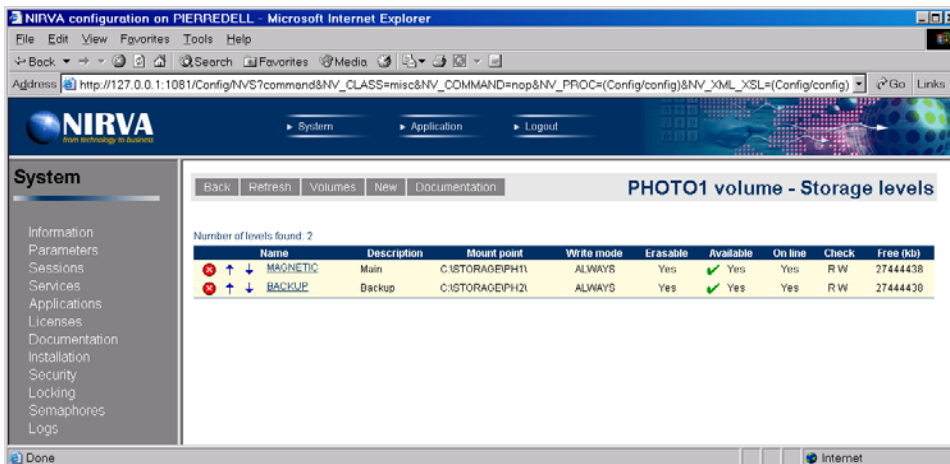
NIRVA configuration on PIERREDELL - Microsoft Internet Explorer

File Edit View Favorites Tools Help

Back Search Favorites Media

Address http://127.0.0.1:1081/Config/NVS?command&NV_CLASS=misc&NV_COMMAND=nop&NV_PROC=(Config/config)&NV_XML_XSL=(Config/config) Go Links

NIRVA
from technology to business

System Application Logout

System

Information
Parameters
Sessions
Services
Applications
Licenses
Documentation
Installation
Security
Locking
Semaphores
Logs

Back Refresh Volumes New Documentation

PHOTO1 volume - Storage levels

Number of levels found: 2

| Name | Description | Mount point | Write mode | Erasable | Available | On line | Check | Free (kb) |
|---|---|---|---|---|---|---|---|---|
| MAGNETIC | Main | C:\STORAGE\PH1\ | ALWAYS | Yes | Yes | Yes | R W | 27444438 |
| BACKUP | Backup | C:\STORAGE\PH2\ | ALWAYS | Yes | Yes | Yes | R W | 27444438 |

Done

Internet